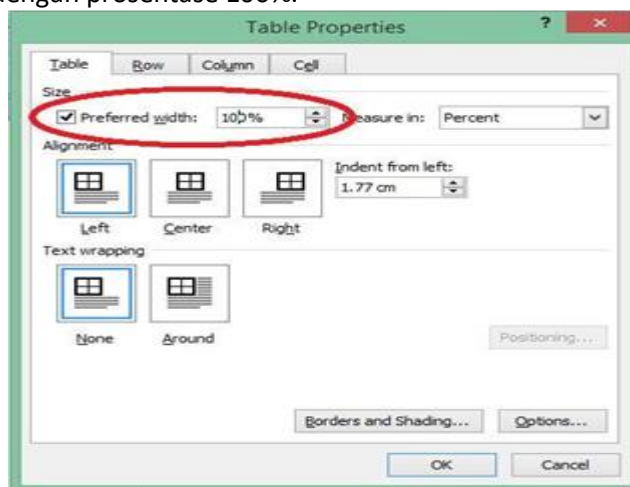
dengan presentase 100%.

Table Properties

?

Table
Row
Column
Cell

Size

Preferred width: 100%
Measure in: Percent

Alignment

Left
Center
Right

Indent from left:
1.77 cm

Text wrapping

None
Around

Positioning...

Borders and Shading...
Options...

OK
Cancel